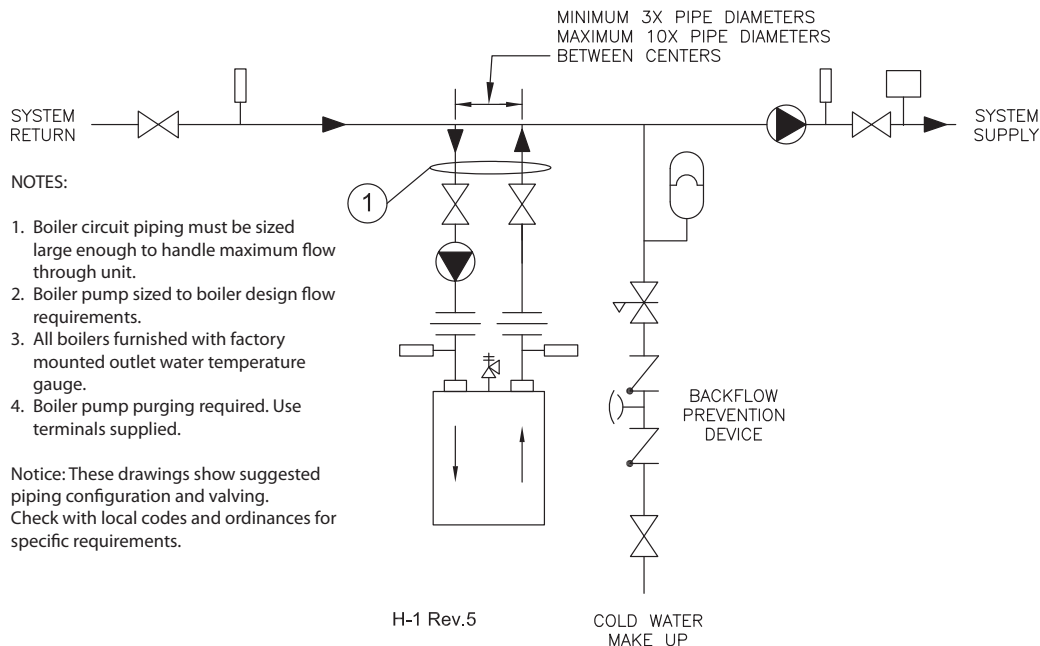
MINIMUM 3X PIPE DIAMETERS
MAXIMUM 10X PIPE DIAMETERS
BETWEEN CENTERS

SYSTEM RETURN

SYSTEM SUPPLY

1

NOTES:

1. Boiler circuit piping must be sized large enough to handle maximum flow through unit.
2. Boiler pump sized to boiler design flow requirements.
3. All boilers furnished with factory mounted outlet water temperature gauge.
4. Boiler pump purging required. Use terminals supplied.

Notice: These drawings show suggested piping configuration and valving. Check with local codes and ordinances for specific requirements.

BACKFLOW PREVENTION DEVICE

H-1 Rev.5

COLD WATER MAKE UP